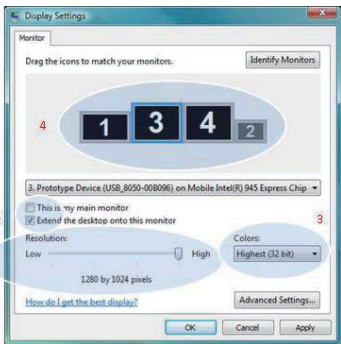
Display Settings

Monitor

Drag the icons to match your monitors.

Identify Monitors

4

1 3 4 2

3. Prototype Device (USB_8050-008096) on Mobile Intel(R) 945 Express Chip

This is my main monitor

Extend the desktop onto this monitor

3

Resolution:

Low

High

1280 by 1024 pixels

Colors:

Highest (32 bit)

How do I get the best display?

Advanced Settings...

OK

Cancel

Apply